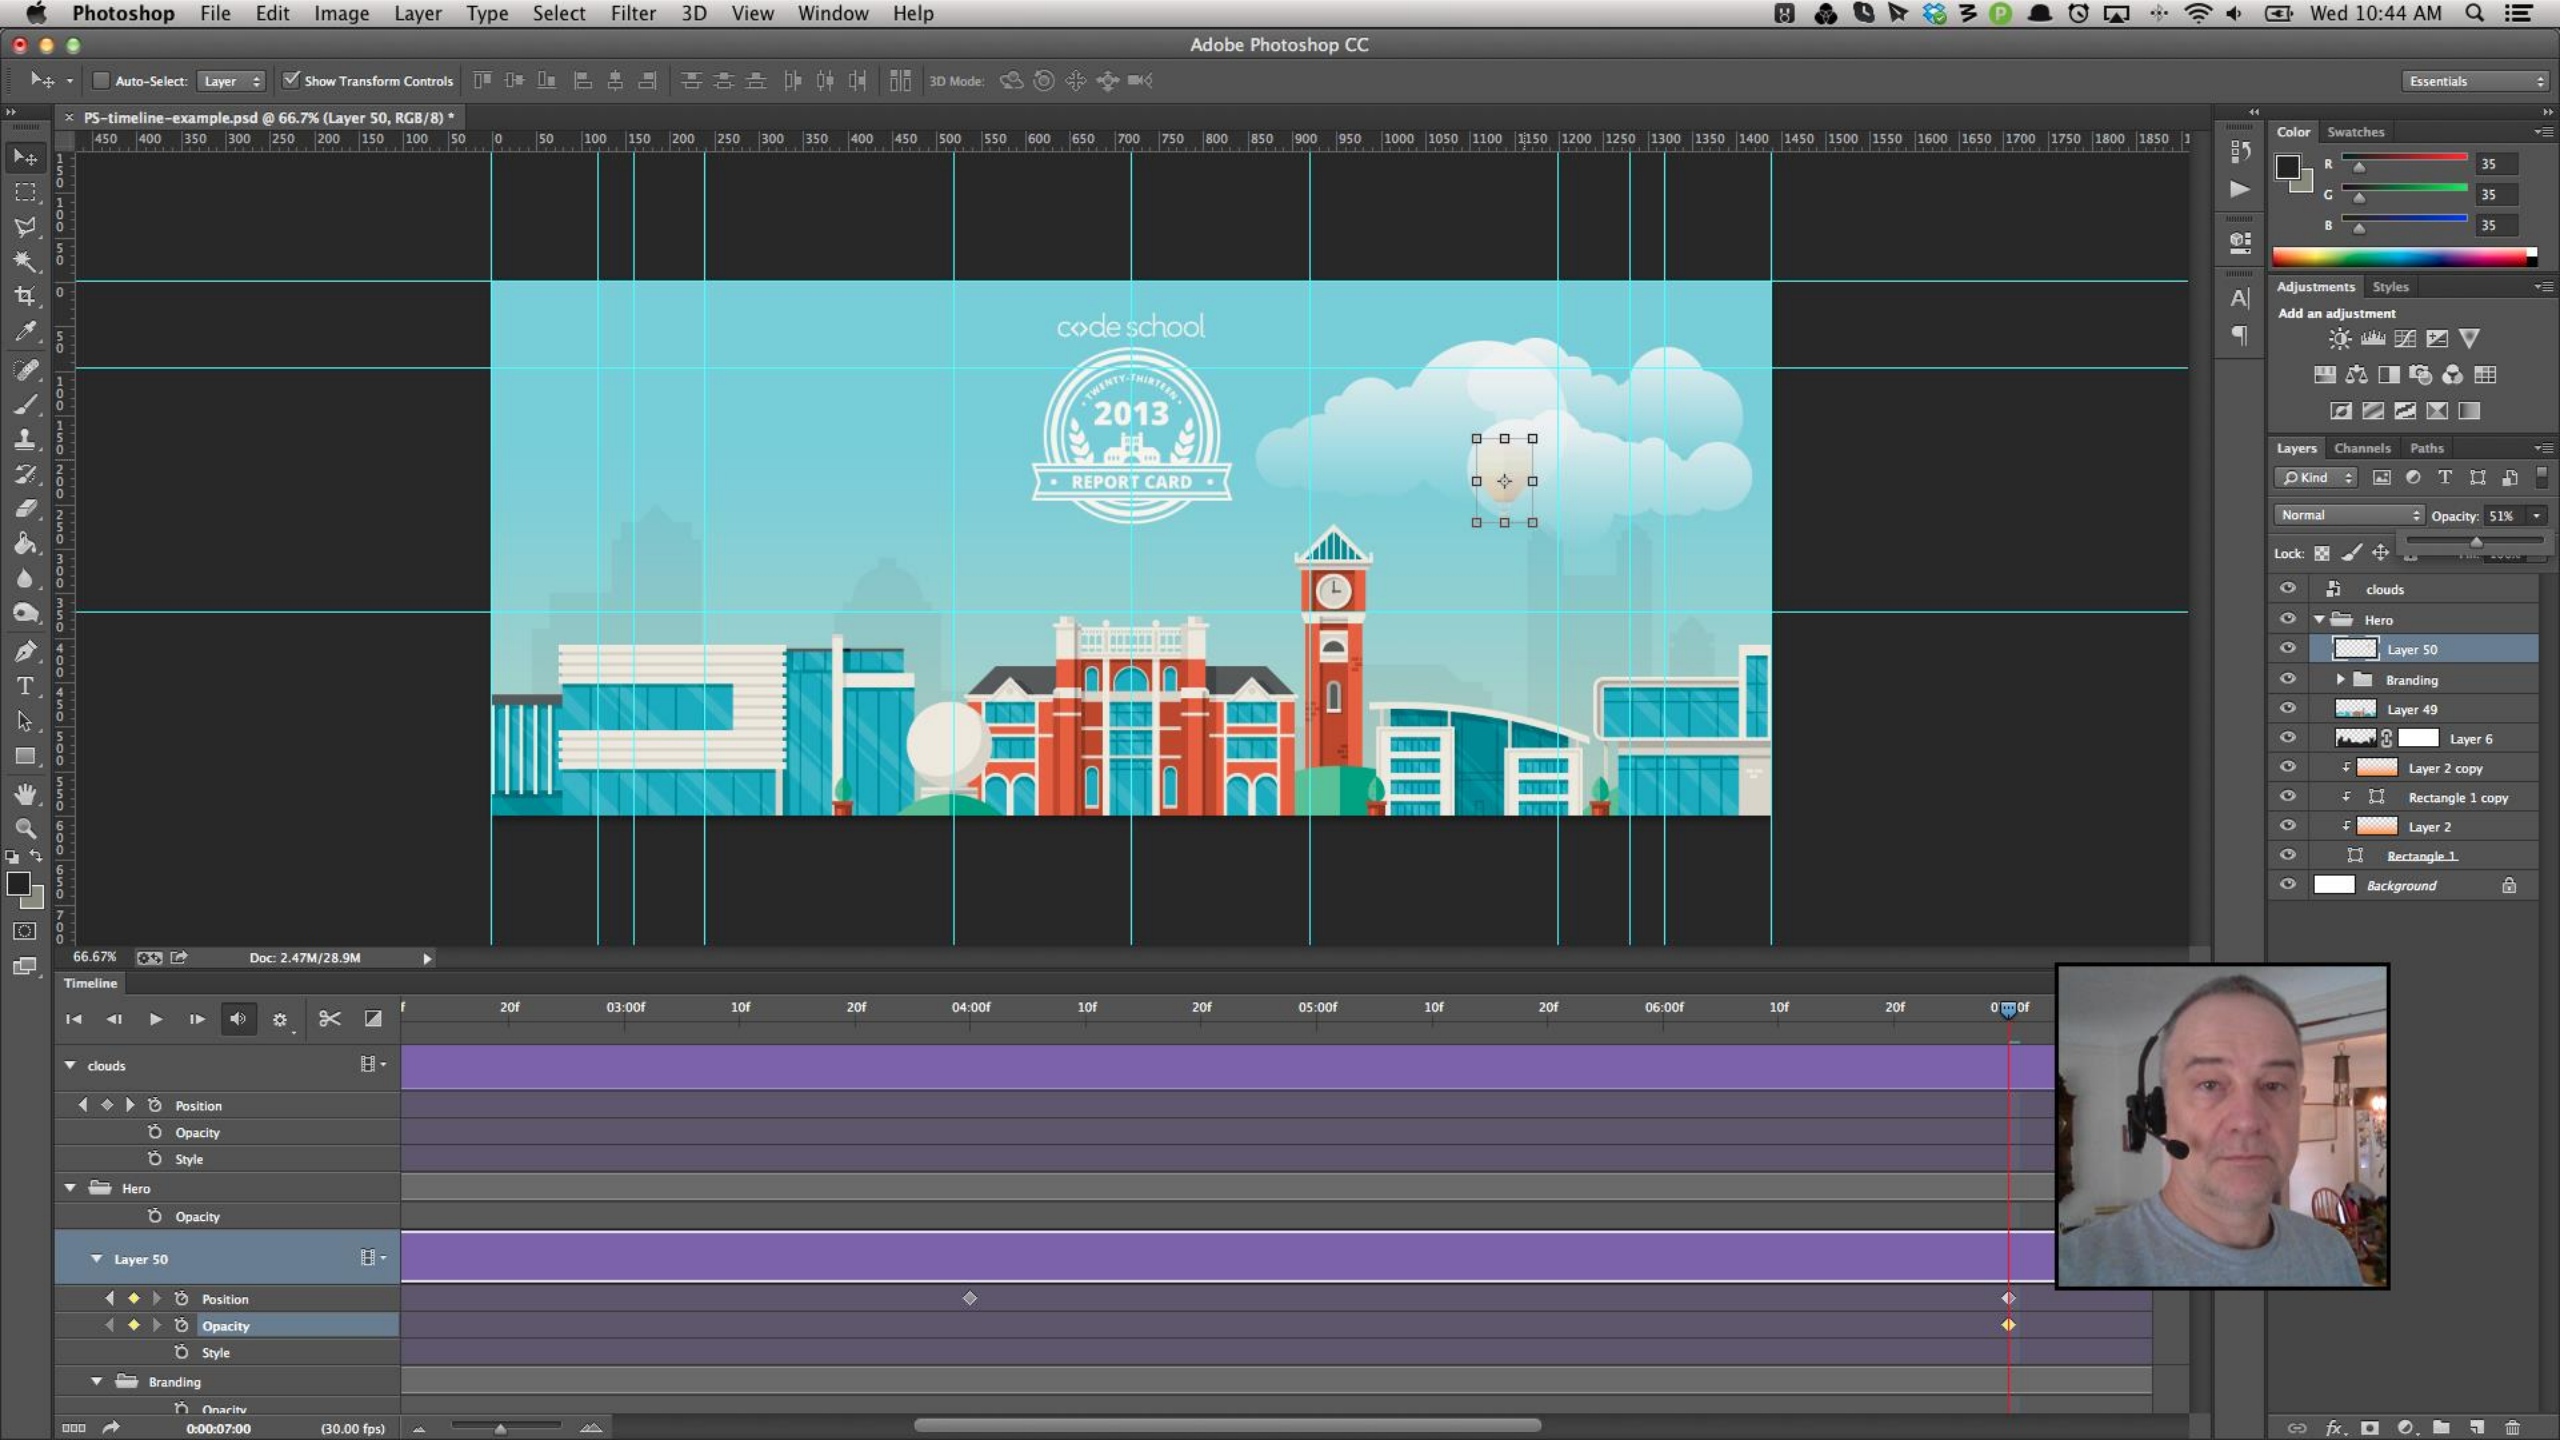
Photoshop File Edit Image Layer Type Select Filter 3D View Window Help
Wed 10:44 AM

Adobe Photoshop CC

Auto-Select: Layer Show Transform Controls 3D Mode: Essentials

PS-timeline-example.psd @ 66.7% (Layer 50, RGB/8) *

450 400 350 300 250 200 150 100 50 0 50 100 150 200 250 300 350 400 450 500 550 600 650 700 750 800 850 900 950 1000 1050 1100 1150 1200 1250 1300 1350 1400 1450 1500 1550 1600 1650 1700 1750 1800 1850

code school
TWENTY-THIRTEEN
2013
REPORT CARD

66.67% Doc: 2.47M/28.9M

Color Swatches
R 35
G 35
B 35

Adjustments Styles
Add an adjustment

Layers Channels Paths
Kind
Normal Opacity: 51%
Lock:
clouds
Hero
Layer 50
Branding
Layer 49
Layer 6
Layer 2 copy
Rectangle 1 copy
Layer 2
Rectangle 1
Background

Timeline
20f 03:00f 10f 20f 04:00f 10f 20f 05:00f 10f 20f 06:00f 10f 20f 0 0f
clouds
Position
Opacity
Style
Hero
Opacity
Layer 50
Position
Opacity
Style
Branding
Opacity
0:00:07:00 (30.00 fps)